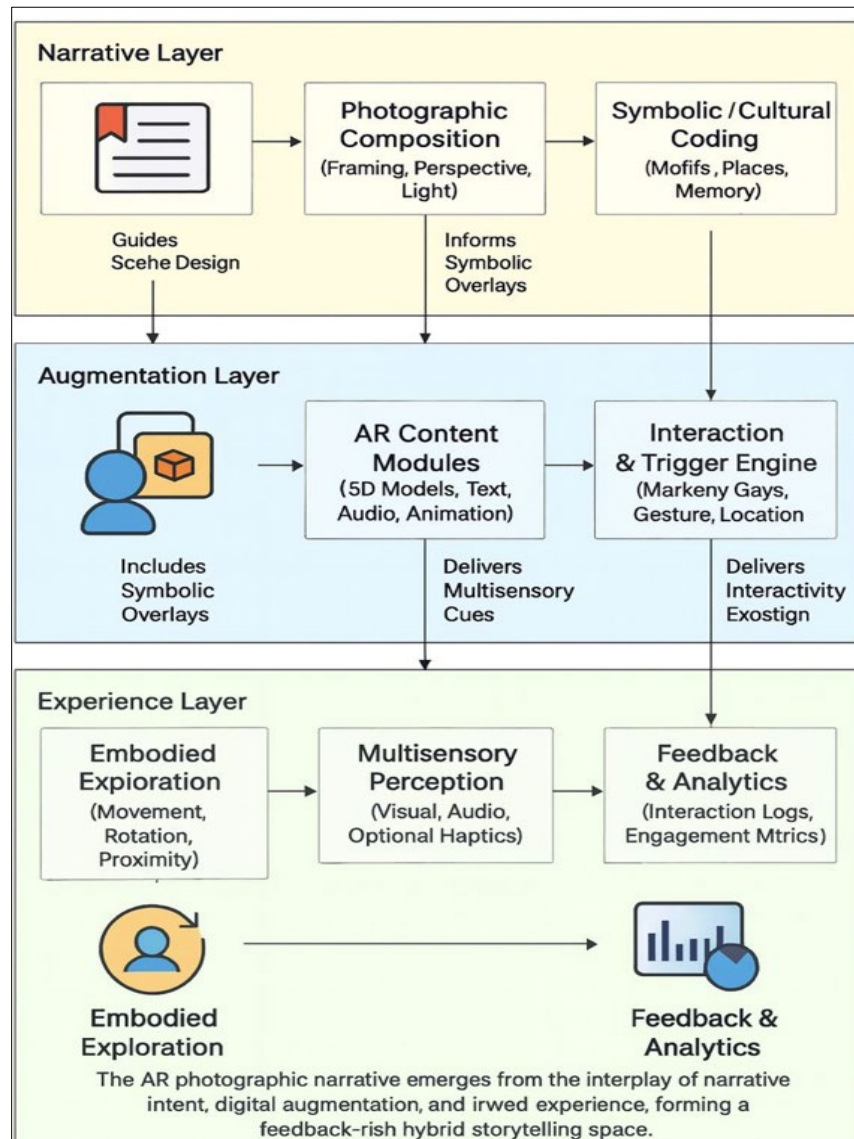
Narrative Layer

Photographic Composition (Framing, Perspective, Light)

Symbolic / Cultural Coding (Mofifs , Places, Memory)

Guides Scehe Design

Informs Symbolic Overlays

Augmentation Layer

AR Content Modules (5D Models, Text, Audio, Animation)

Interaction & Trigger Engine (Markeny Gays, Gesture, Location

Includes Symbolic Overlays

Delivers Multisensory Cues

Delivers Interactivity Exostign

Experience Layer

Embodied Expioration (Movement, Rotation, Proximity)

Multisensory Perception (Visual, Audio, Optional Haptics)

Feedback & Analytics (Interaction Logs, Engagement Mtrics)

Embodied Exploration

Feedback & Analytics

The AR photographic narrative emerges from the interplay of narrative intent, digital augmentation, and irwed experience, forming a feedback-rish hybrid storytelling space.